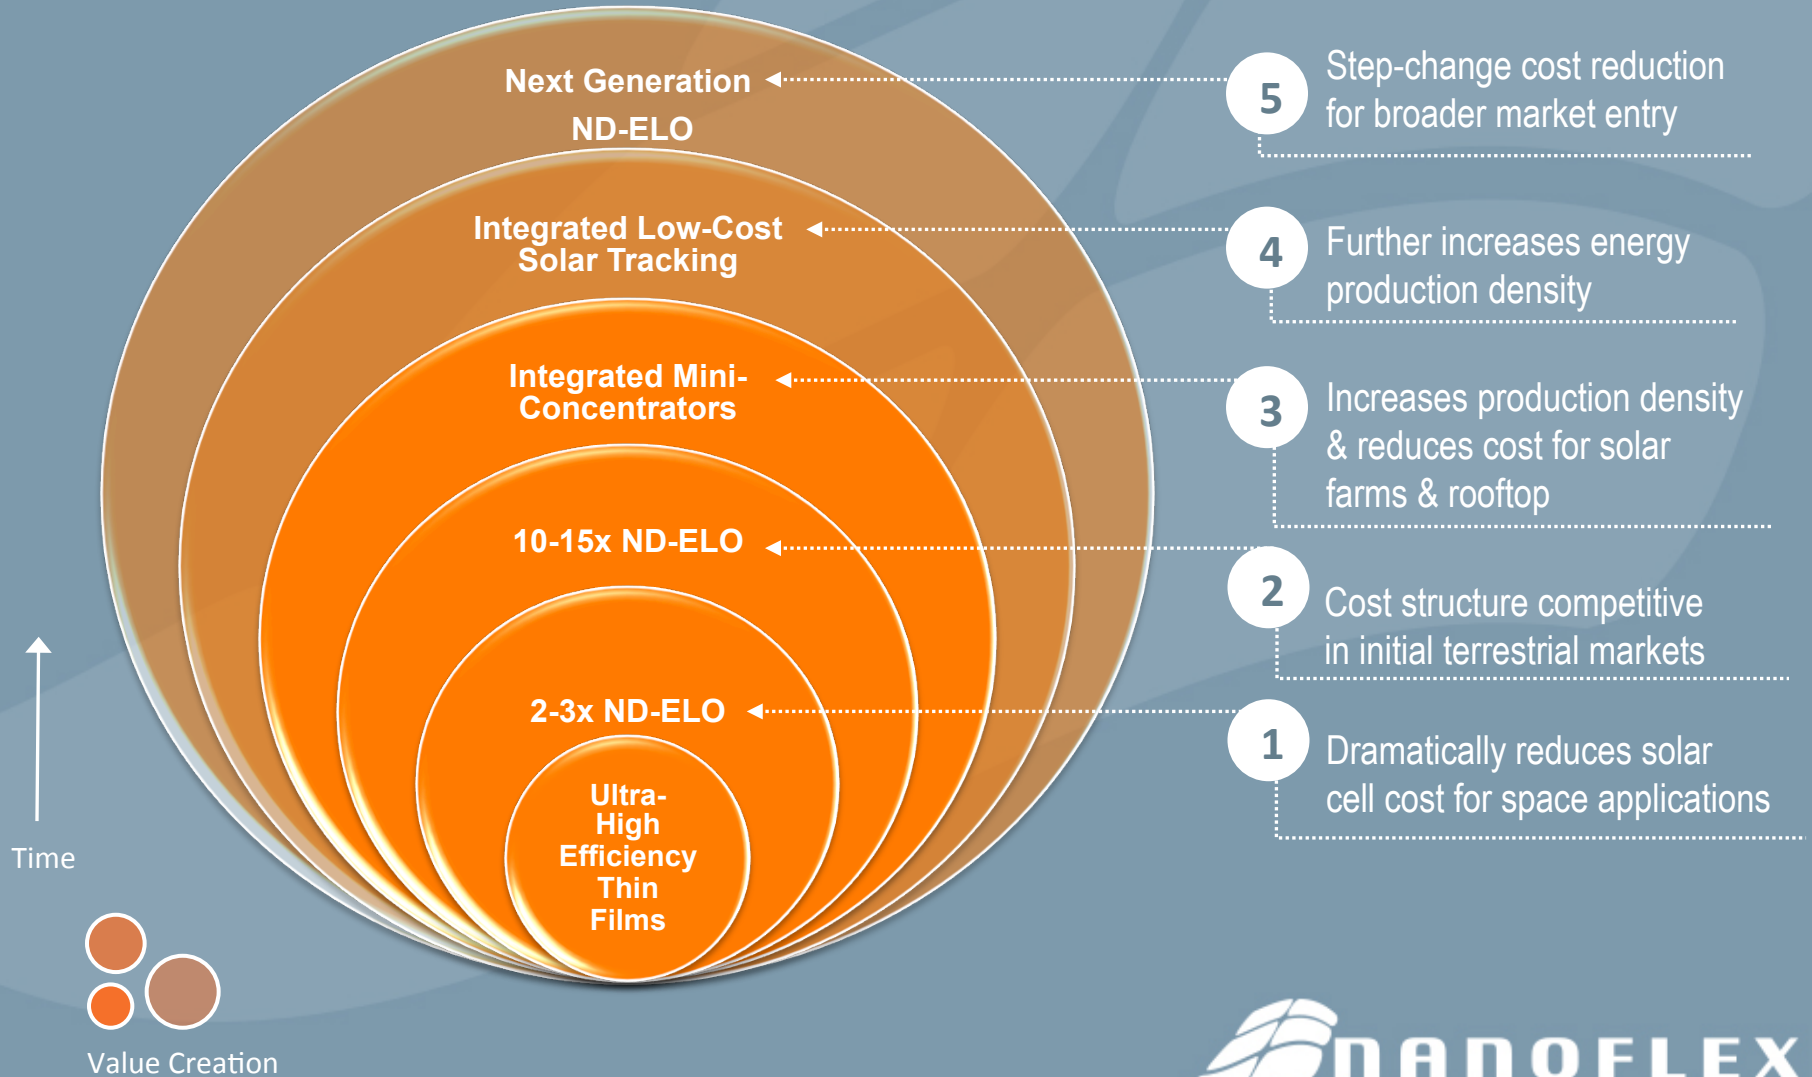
Next Generation ND-ELO

Integrated Low-Cost Solar Tracking

Integrated Mini-Concentrators

10-15x ND-ELO

2-3x ND-ELO

Ultra-High Efficiency Thin Films

5 Step-change cost reduction for broader market entry

4 Further increases energy production density

3 Increases production density & reduces cost for solar farms & rooftop

2 Cost structure competitive in initial terrestrial markets

1 Dramatically reduces solar cell cost for space applications

Time

Value Creation

NANOFLEX